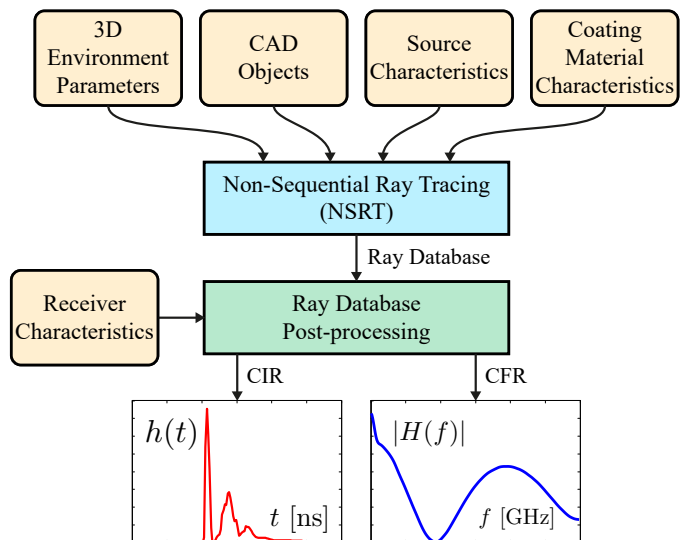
3D Environment Parameters

CAD Objects

Source Characteristics

Coating Material Characteristics

Non-Sequential Ray Tracing (NSRT)

Ray Database

Receiver Characteristics

Ray Database Post-processing

CIR

CFR

$h(t)$

$t$ [ns]

$|H(f)|$

$f$ [GHz]